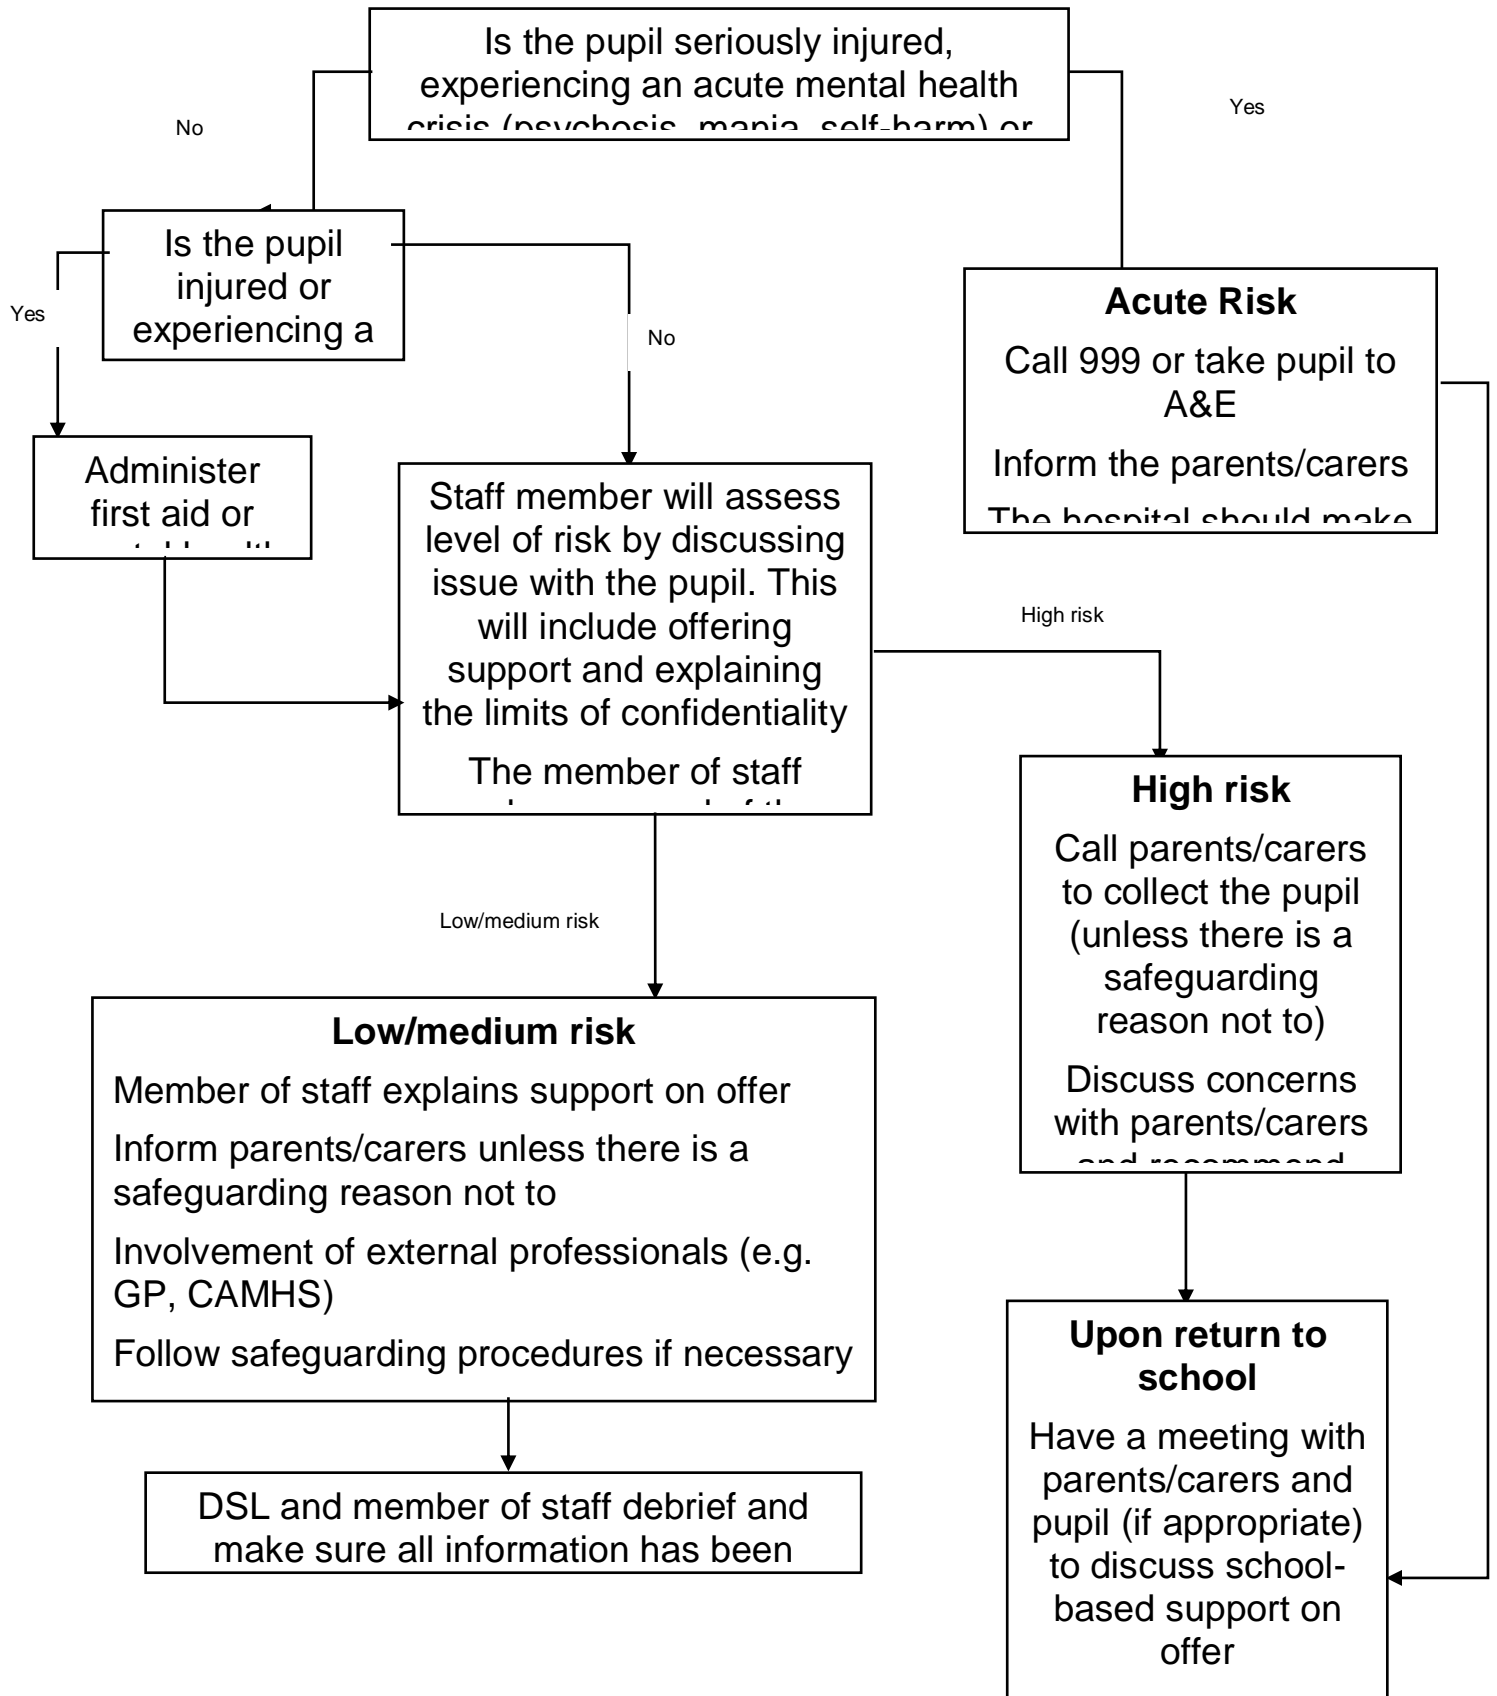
Is the pupil seriously injured, experiencing an acute mental health crisis (psychosis, mania, self-harm) or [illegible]

No

Yes

Is the pupil injured or experiencing a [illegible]

Yes

No

Acute Risk

Call 999 or take pupil to A&E

Inform the parents/carers

The hospital should make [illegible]

Administer first aid or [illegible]

Staff member will assess level of risk by discussing issue with the pupil. This will include offering support and explaining the limits of confidentiality

The member of staff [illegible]

High risk

High risk

Call parents/carers to collect the pupil (unless there is a safeguarding reason not to)

Discuss concerns with parents/carers and recommend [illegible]

Low/medium risk

Low/medium risk

Member of staff explains support on offer

Inform parents/carers unless there is a safeguarding reason not to

Involvement of external professionals (e.g. GP, CAMHS)

Follow safeguarding procedures if necessary

DSL and member of staff debrief and make sure all information has been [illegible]

Upon return to school

Have a meeting with parents/carers and pupil (if appropriate) to discuss school-based support on offer